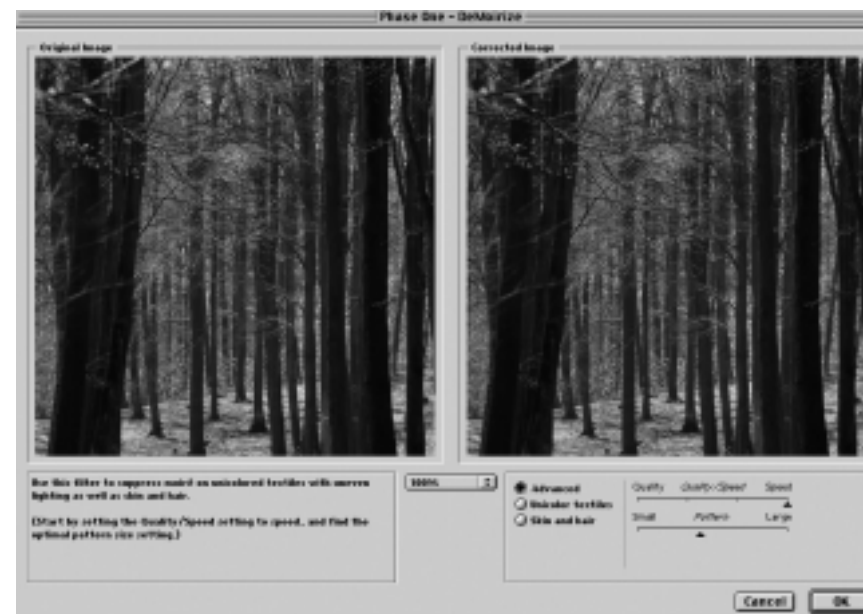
Phase One - DeMoirize

Original Image

Corrected Image

Use this filter to suppress moiré on unicolored textiles with uneven lighting as well as skin and hair.

(Start by setting the Quality/Speed setting to speed, and find the optimal pattern size setting.)

100%

Advanced

Unicolor textiles

Skin and hair

Quality

Quality<Speed

Speed

Small

Pattern

Large

Cancel

OK